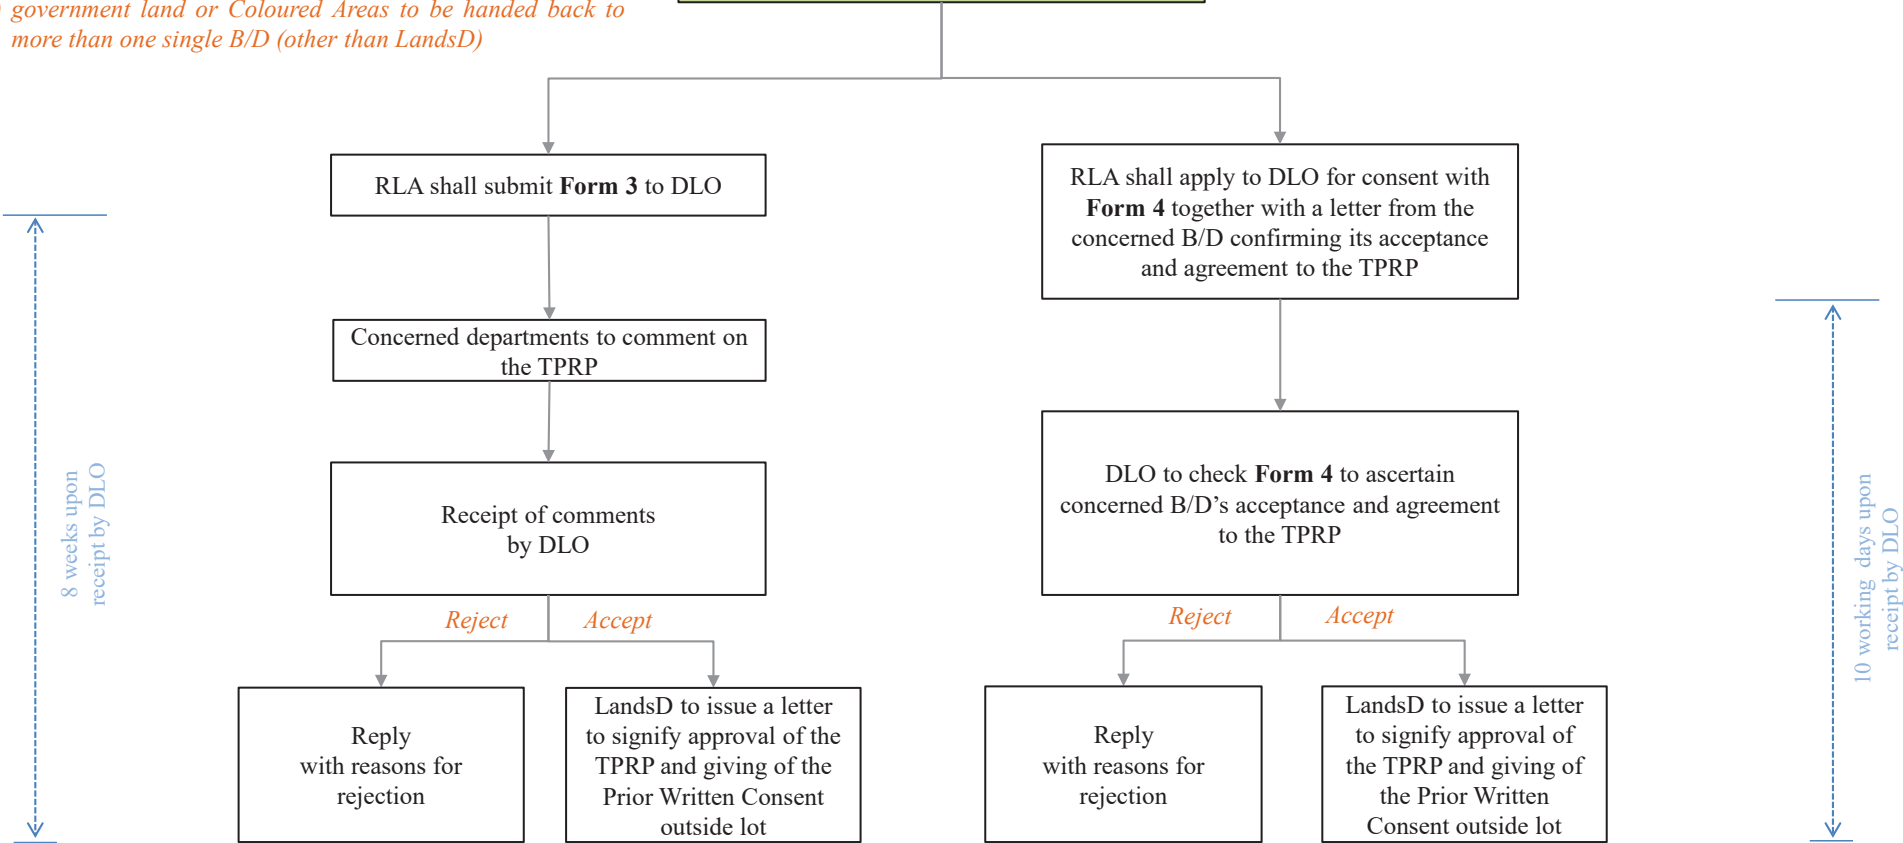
government land or Coloured Areas to be handed back to more than one single B/D (other than LandsD)

8 weeks upon receipt by DLO

RLA shall submit **Form 3** to DLO

Concerned departments to comment on the TPRP

Receipt of comments by DLO

Reject

Accept

Reply with reasons for rejection

LandsD to issue a letter to signify approval of the TPRP and giving of the Prior Written Consent outside lot

RLA shall apply to DLO for consent with **Form 4** together with a letter from the concerned B/D confirming its acceptance and agreement to the TPRP

DLO to check **Form 4** to ascertain concerned B/D's acceptance and agreement to the TPRP

Reject

Accept

Reply with reasons for rejection

LandsD to issue a letter to signify approval of the TPRP and giving of the Prior Written Consent outside lot

10 working days upon receipt by DLO